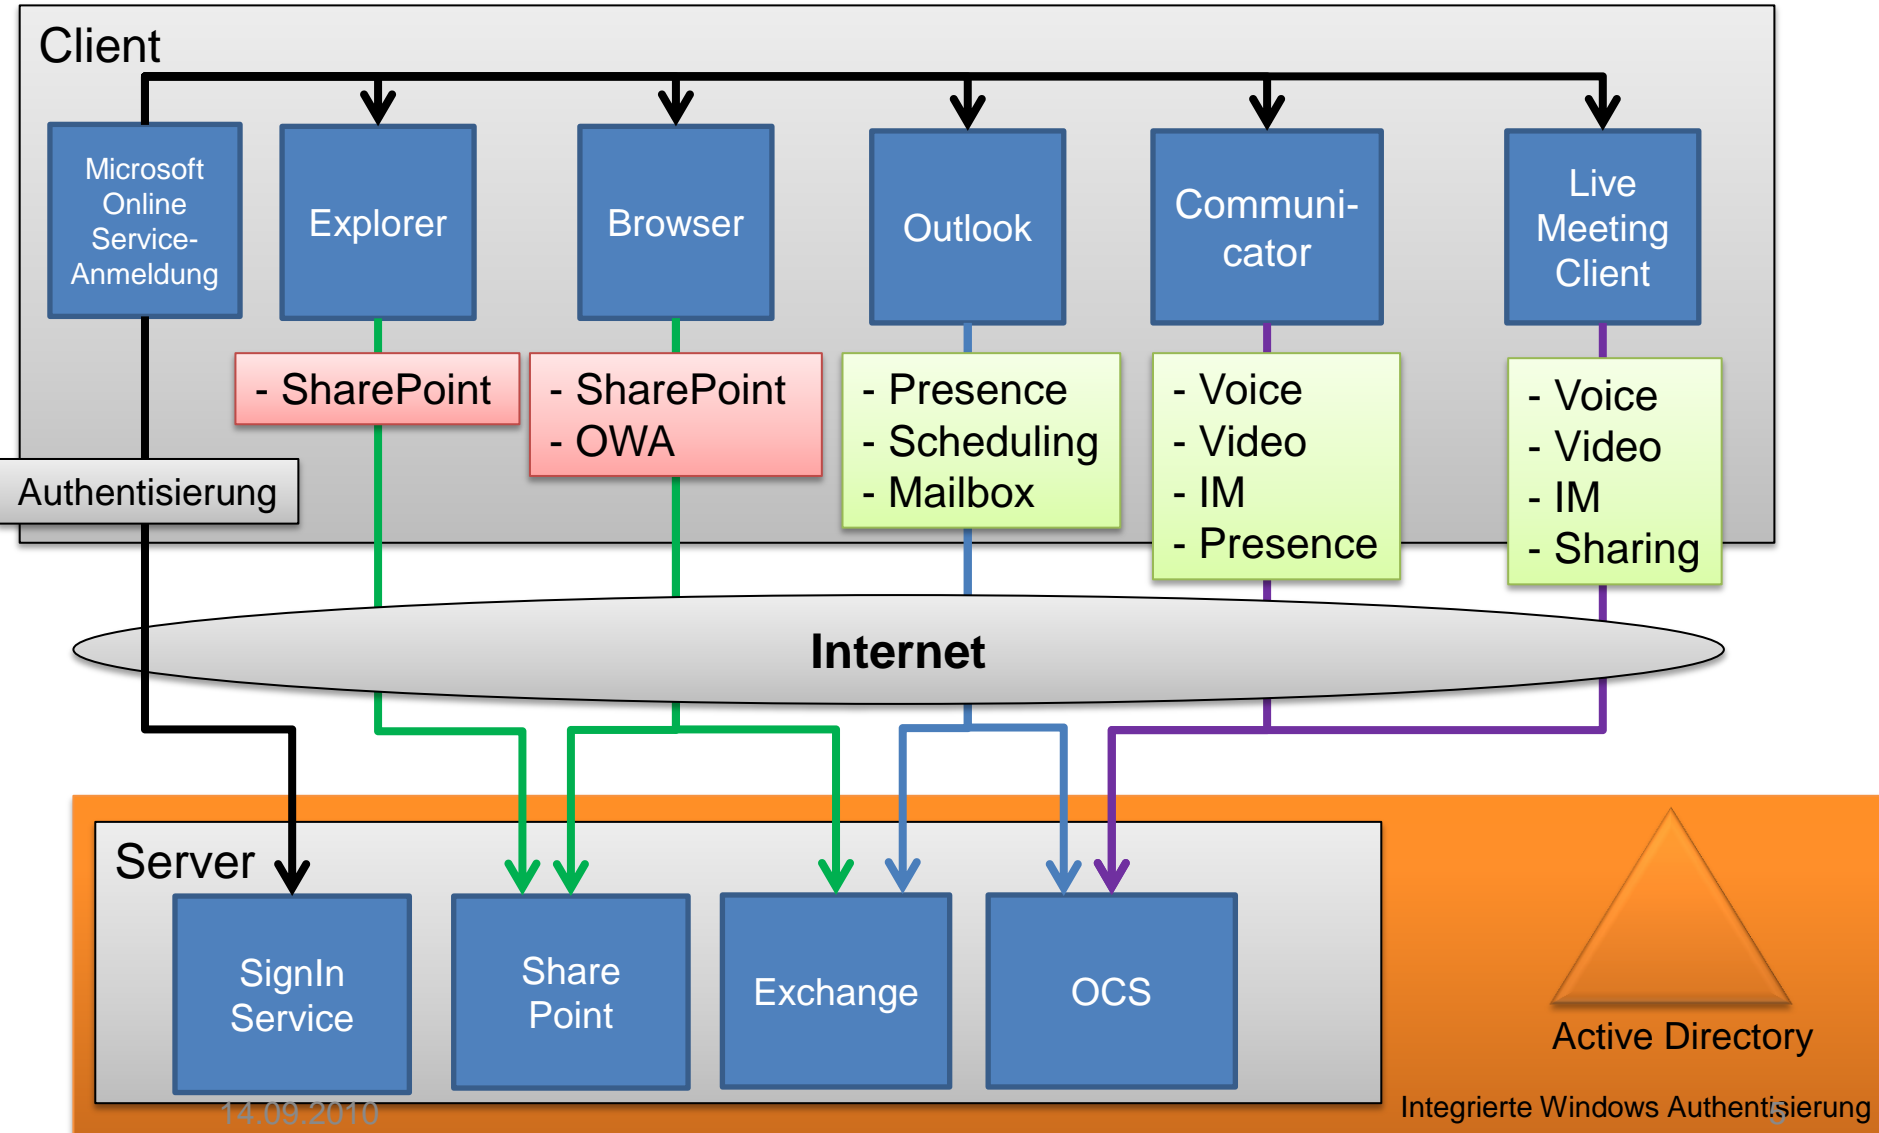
Client

Microsoft Online Service-Anmeldung

Explorer

Browser

Outlook

Communi-cator

Live Meeting Client

- SharePoint

- SharePoint
- OWA

- Presence
- Scheduling
- Mailbox

- Voice
- Video
- IM
- Presence

- Voice
- Video
- IM
- Sharing

Authentisierung

Internet

Server

SignIn Service

Share Point

Exchange

OCS

Active Directory

14.09.2010

Integrierte Windows Authentisierung

5